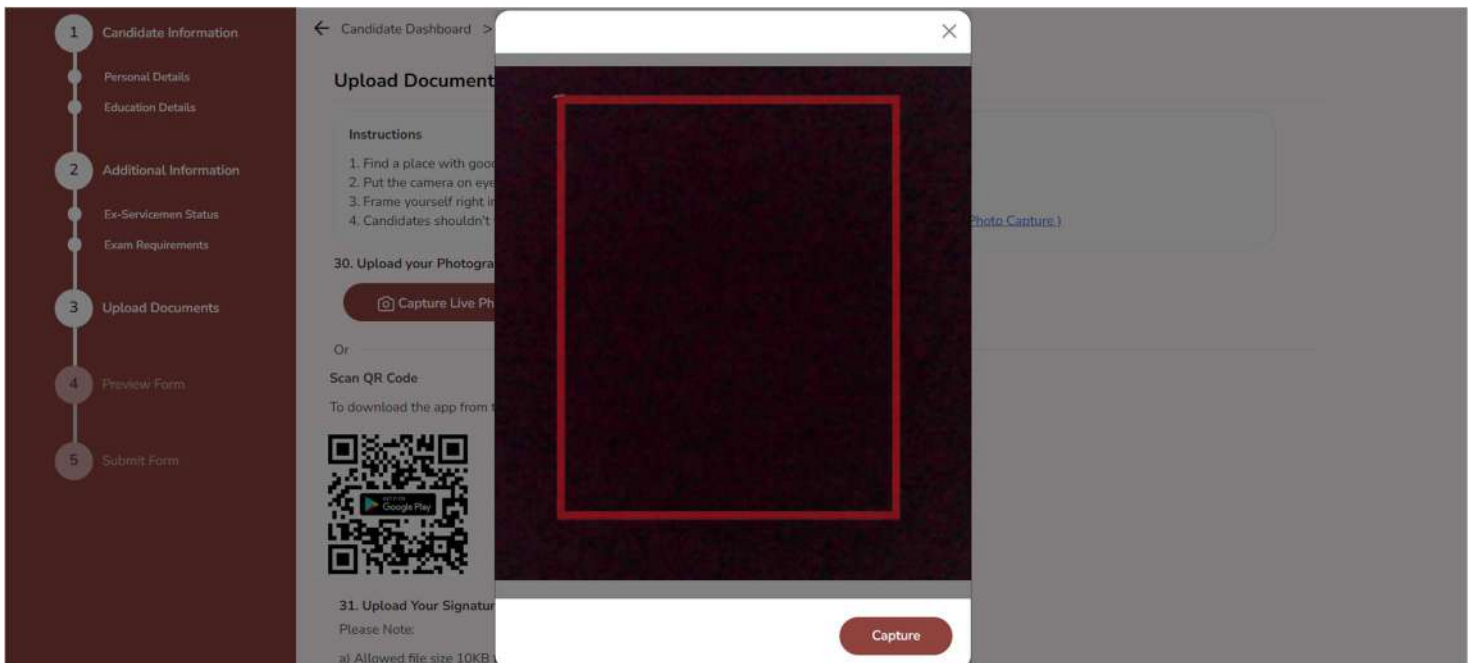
1 Candidate Information

Personal Details

Education Details

2 Additional Information

Ex-Servicemen Status

Exam Requirements

3 Upload Documents

4 Preview Form

5 Submit Form

← Candidate Dashboard >

Upload Document

Instructions

1. Find a place with goo

2. Put the camera on eye

3. Frame yourself right i

4. Candidates shouldn't

Photo Capture )

30. Upload your Photogra

Capture Live Ph

Or

Scan QR Code

To download the app from t

GET IT ON Google Play

31. Upload Your Signatur

Please Note:

a) Allowed file size 10KB

×

Capture